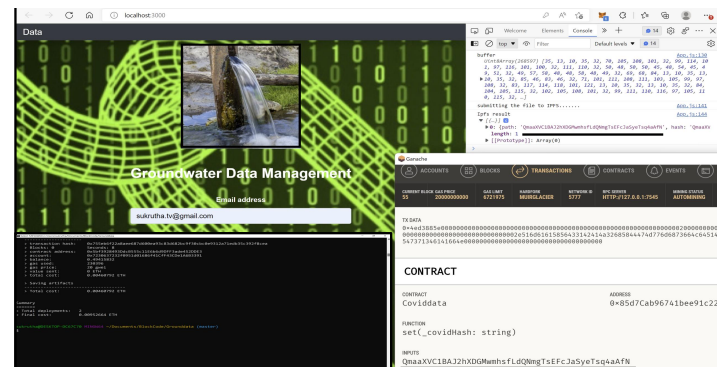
localhost:3000

Data

Groundwater Data Management

Email address

sukrutha.tv@gmail.com

Welcome Elements Console

top Filter Default levels 14

Buffer App.js:138
Uint8Array(268597) [35, 13, 10, 35, 32, 70, 105, 108, 101, 32, 99, 114, 101, 97, 116, 101, 100, 32, 111, 110, 32, 50, 48, 50, 50, 45, 48, 54, 45, 49, 51, 32, 49, 57, 58, 48, 48, 58, 48, 48, 32, 69, 68, 84, 13, 10, 35, 13, 10, 35, 32, 85, 84, 45, 83, 45, 32, 71, 101, 111, 108, 111, 103, 105, 99, 97, 108, 32, 83, 117, 114, 118, 101, 121, 13, 10, 35, 32, 13, 10, 35, 32, 84, 104, 105, 115, 32, 102, 105, 108, 101, 32, 99, 111, 110, 116, 97, 105, 110, 115, 32, …]

submitting the file to IPFS....... App.js:141

Ipfs result App.js:144
▼ [{…}]
▶ 0: {path: 'QmaaXVC1BAJ2hXDGMwmhsfLdQNmgTsEFcJaSyeTsq4aAfN', hash: 'QmaaXV
length: 1
▶ [[Prototype]]: Array(0)

Ganache

ACCOUNTS BLOCKS TRANSACTIONS CONTRACTS EVENTS

CURRENT BLOCK 55 GAS PRICE 20000000000 GAS LIMIT 6721975 HARDFORK MUIRGLACIER NETWORK ID 5777 RPC SERVER HTTP://127.0.0.1:7545 MINING STATUS AUTOMINING

TX DATA
0x4ed3885e0000000000000000000000000000000000000000000000000000000000000020000000000000000000000000000000000000000000000000000002e51686165856433142414a3268584447d776d6873664c64514e6d6754734643654a536f6e547371446164664e000000000000000000000000000000000000

CONTRACT

CONTRACT
Coviddata

ADDRESS
0×85d7Cab96741bee91c22

FUNCTION
set(_covidHash: string)

INPUTS
QmaaXVC1BAJ2hXDGMwmhsfLdQNmgTsEFcJaSyeTsq4aAfN

Summary
Total deployments: 2
Final cost: 0.00852264 ETH